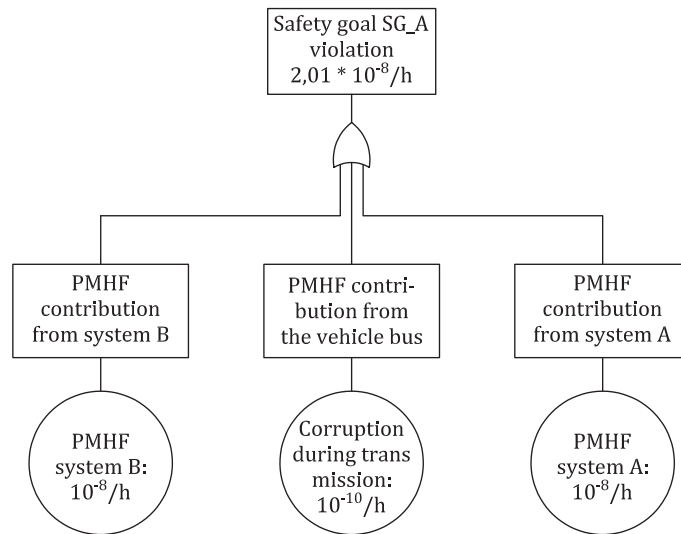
Safety goal SG_A violation $2,01 * 10^{-8}/h$

PMHF contribution from system B

PMHF contribution from the vehicle bus

PMHF contribution from system A

PMHF system B: $10^{-8}/h$

Corruption during trans mission: $10^{-10}/h$

PMHF system A: $10^{-8}/h$